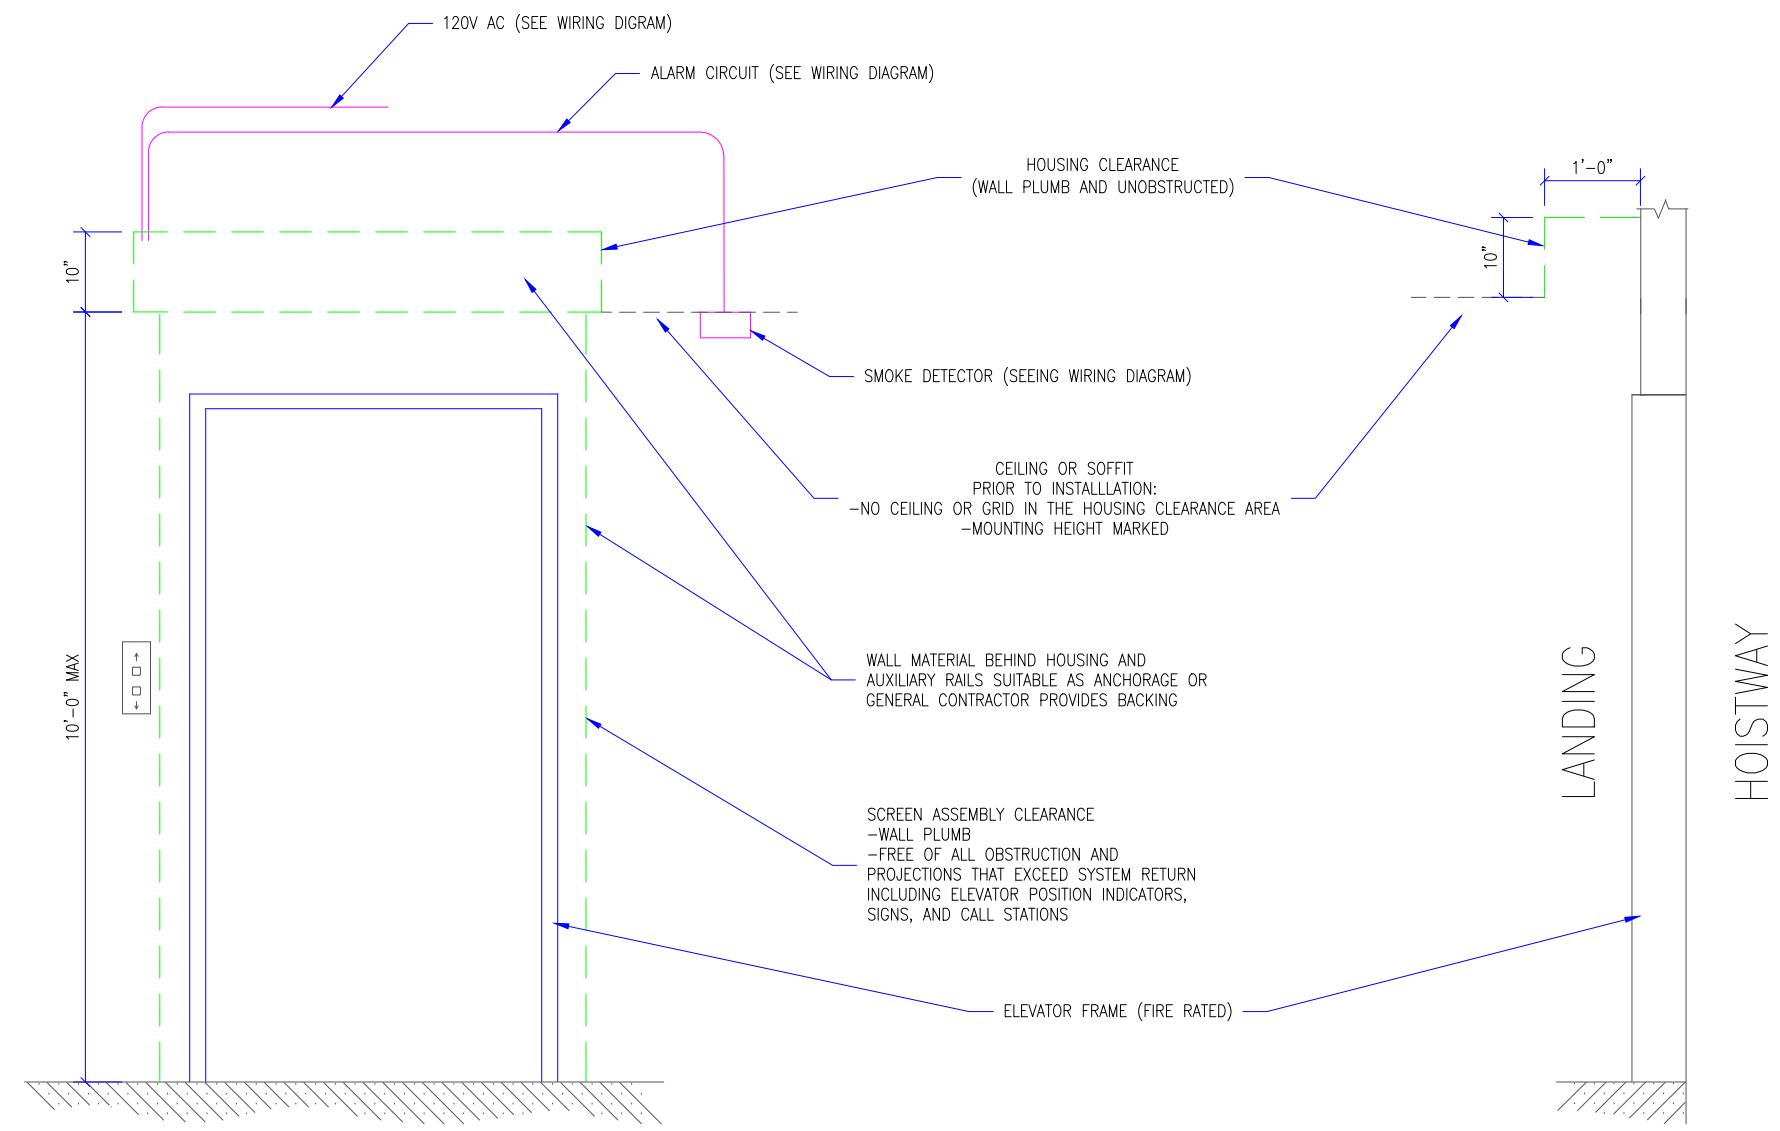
120V AC (SEE WIRING DIGRAM)

ALARM CIRCUIT (SEE WIRING DIAGRAM)

HOUSING CLEARANCE
(WALL PLUMB AND UNOBSTRUCTED)

1'–0"

10"

10"

SMOKE DETECTOR (SEEING WIRING DIAGRAM)

CEILING OR SOFFIT
PRIOR TO INSTALLLATION:
–NO CEILING OR GRID IN THE HOUSING CLEARANCE AREA
–MOUNTING HEIGHT MARKED

WALL MATERIAL BEHIND HOUSING AND
AUXILIARY RAILS SUITABLE AS ANCHORAGE OR
GENERAL CONTRACTOR PROVIDES BACKING

10'–0" MAX

LANDING

HOISTWAY

SCREEN ASSEMBLY CLEARANCE
–WALL PLUMB
–FREE OF ALL OBSTRUCTION AND
PROJECTIONS THAT EXCEED SYSTEM RETURN
INCLUDING ELEVATOR POSITION INDICATORS,
SIGNS, AND CALL STATIONS

ELEVATOR FRAME (FIRE RATED)